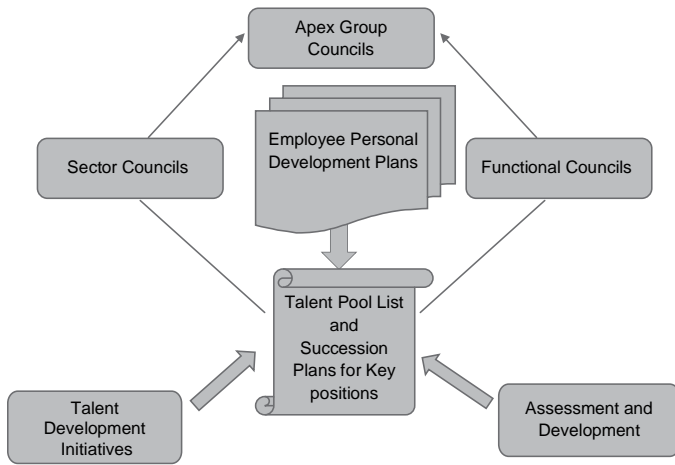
Apex Group Councils

Employee Personal Development Plans

Sector Councils

Functional Councils

Talent Pool List and Succession Plans for Key positions

Talent Development Initiatives

Assessment and Development